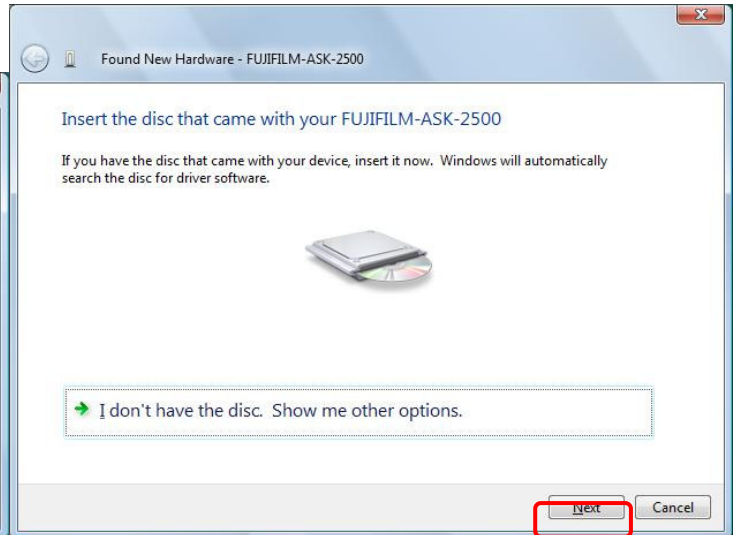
Found New Hardware - FUJIFILM-ASK-2500

Insert the disc that came with your FUJIFILM-ASK-2500

If you have the disc that came with your device, insert it now. Windows will automatically search the disc for driver software.

I don't have the disc. Show me other options.

Next
Cancel